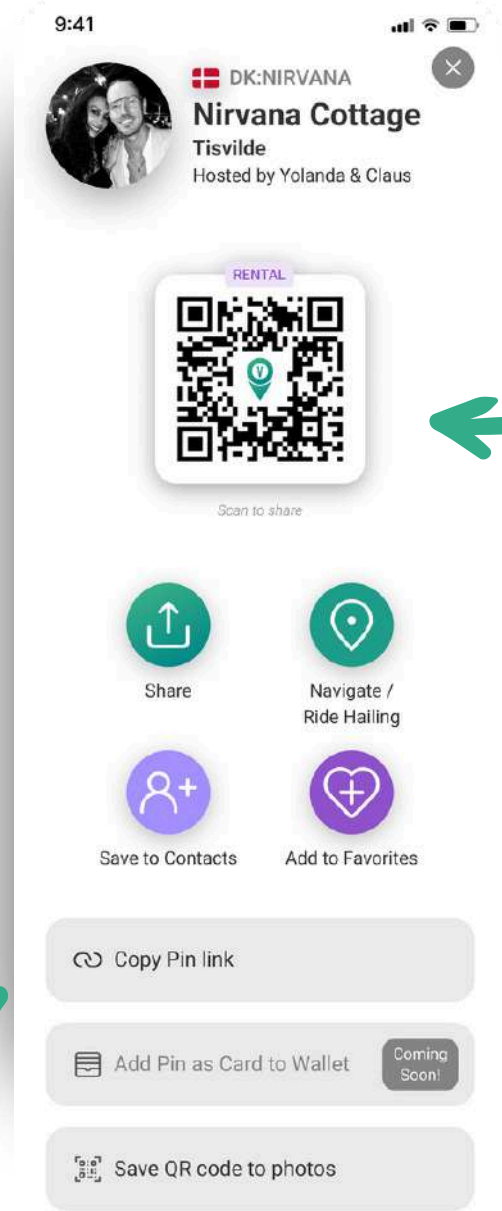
9:41

DK:NIRVANA
Nirvana Cottage
Tisvilde
Hosted by Yolanda & Claus

RENTAL

Scan to share

Share

Navigate / Ride Hailing

Save to Contacts

Add to Favorites

Copy Pin link

Add Pin as Card to Wallet

Coming Soon!

Save QR code to photos